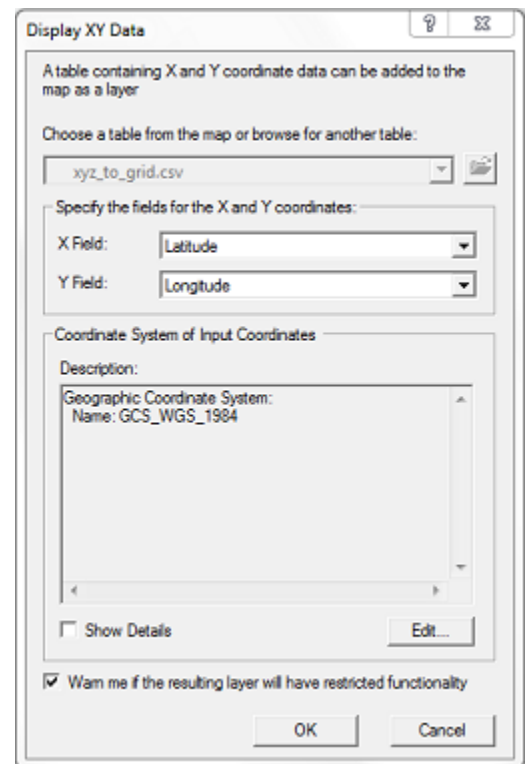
Display XY Data

A table containing X and Y coordinate data can be added to the map as a layer

Choose a table from the map or browse for another table:

xyz_to_grid.csv

Specify the fields for the X and Y coordinates:

X Field: Latitude

Y Field: Longitude

Coordinate System of Input Coordinates

Description:

Geographic Coordinate System:
Name: GCS_WGS_1984

Show Details

Edit...

Warn me if the resulting layer will have restricted functionality

OK

Cancel